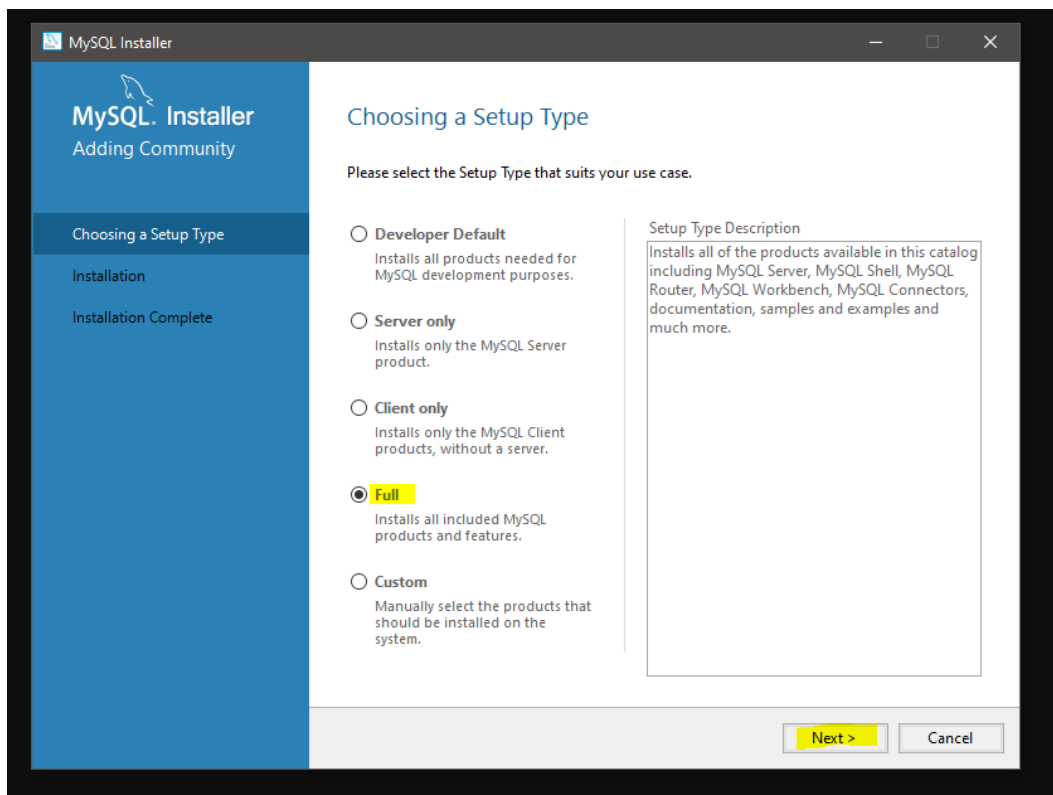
MySQL Installer

MySQL. Installer
Adding Community

Choosing a Setup Type

Installation

Installation Complete

Choosing a Setup Type

Please select the Setup Type that suits your use case.

Developer Default
Installs all products needed for MySQL development purposes.

Server only
Installs only the MySQL Server product.

Client only
Installs only the MySQL Client products, without a server.

Full
Installs all included MySQL products and features.

Custom
Manually select the products that should be installed on the system.

Setup Type Description
Installs all of the products available in this catalog including MySQL Server, MySQL Shell, MySQL Router, MySQL Workbench, MySQL Connectors, documentation, samples and examples and much more.

Next >

Cancel